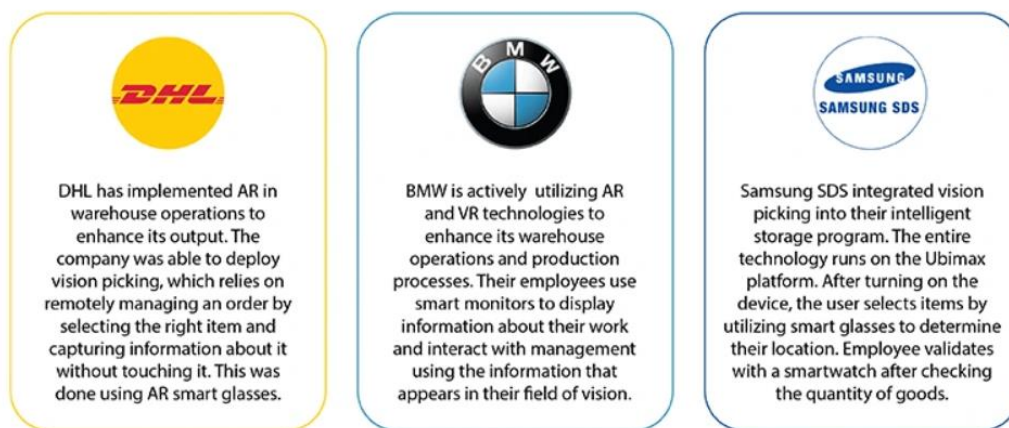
DHL

DHL has implemented AR in warehouse operations to enhance its output. The company was able to deploy vision picking, which relies on remotely managing an order by selecting the right item and capturing information about it without touching it. This was done using AR smart glasses.

B M W

BMW is actively utilizing AR and VR technologies to enhance its warehouse operations and production processes. Their employees use smart monitors to display information about their work and interact with management using the information that appears in their field of vision.

SAMSUNG
SAMSUNG SDS

Samsung SDS integrated vision picking into their intelligent storage program. The entire technology runs on the Ubimax platform. After turning on the device, the user selects items by utilizing smart glasses to determine their location. Employee validates with a smartwatch after checking the quantity of goods.